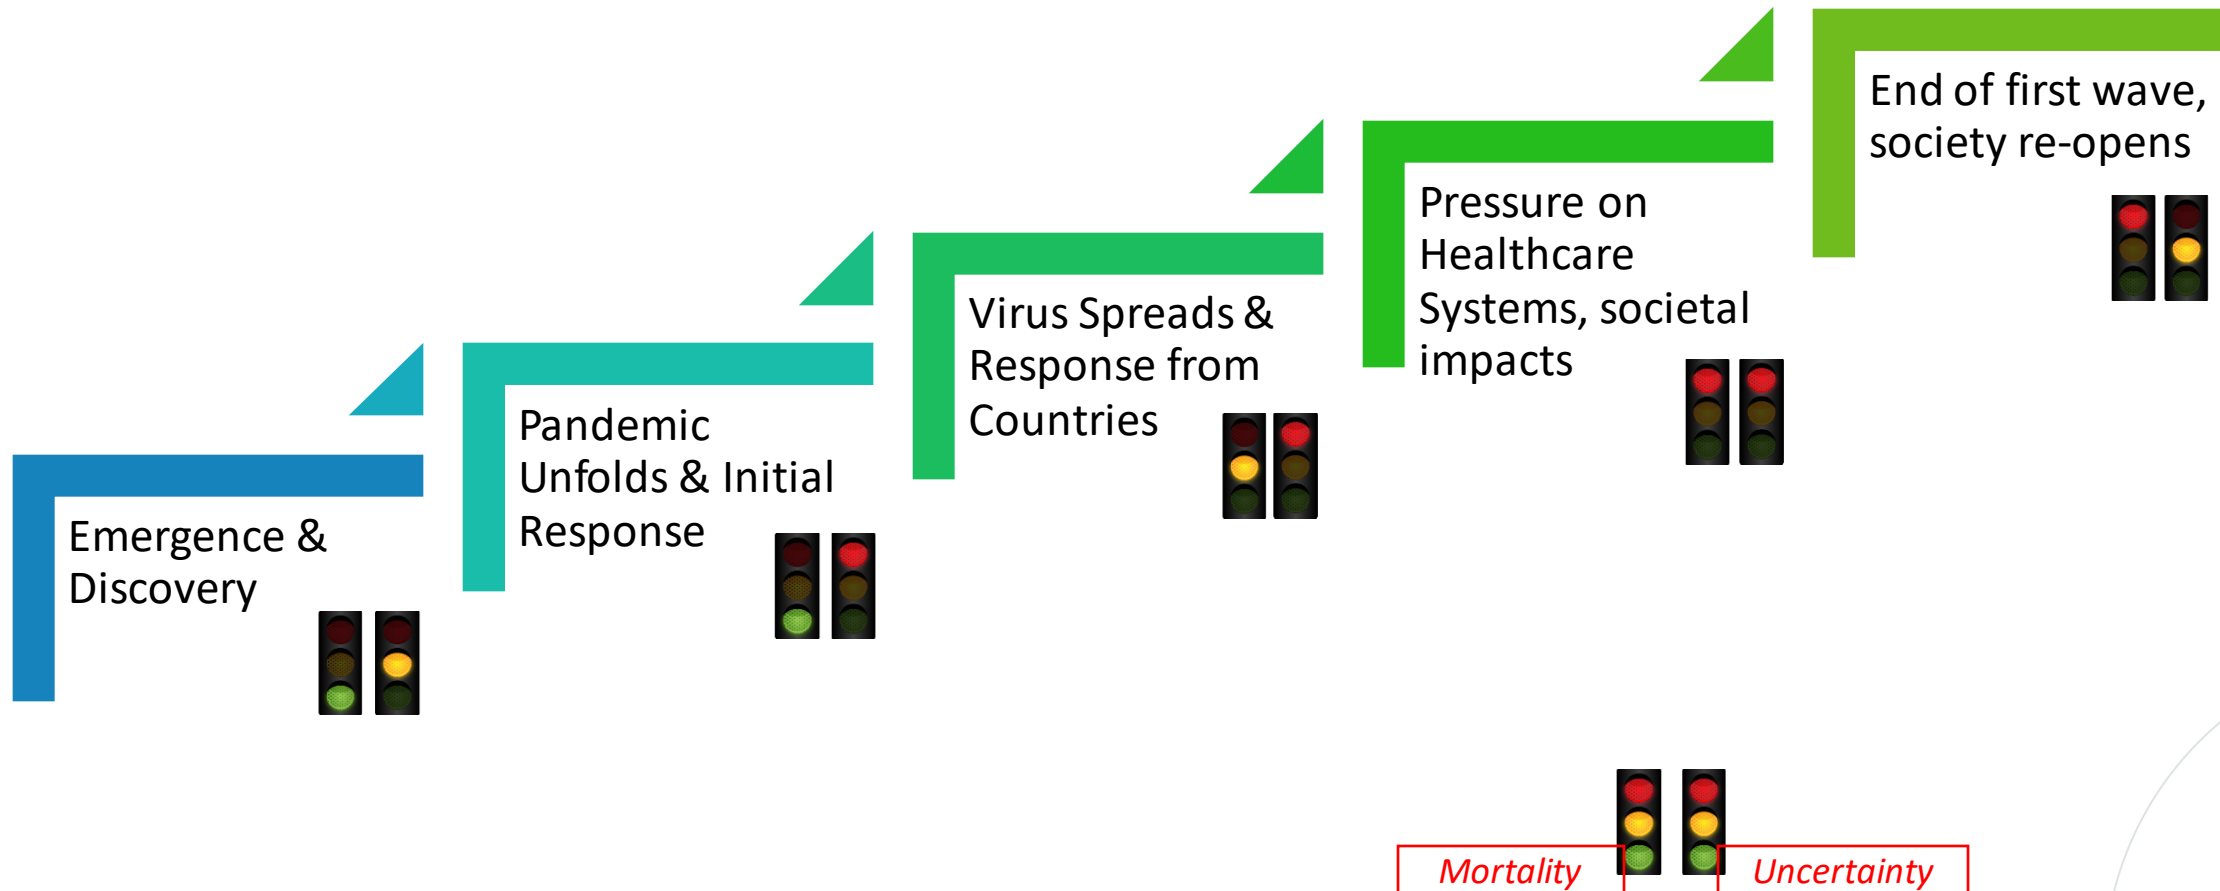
Emergence & Discovery

Pandemic Unfolds & Initial Response

Virus Spreads & Response from Countries

Pressure on Healthcare Systems, societal impacts

End of first wave, society re-opens

Mortality

Uncertainty